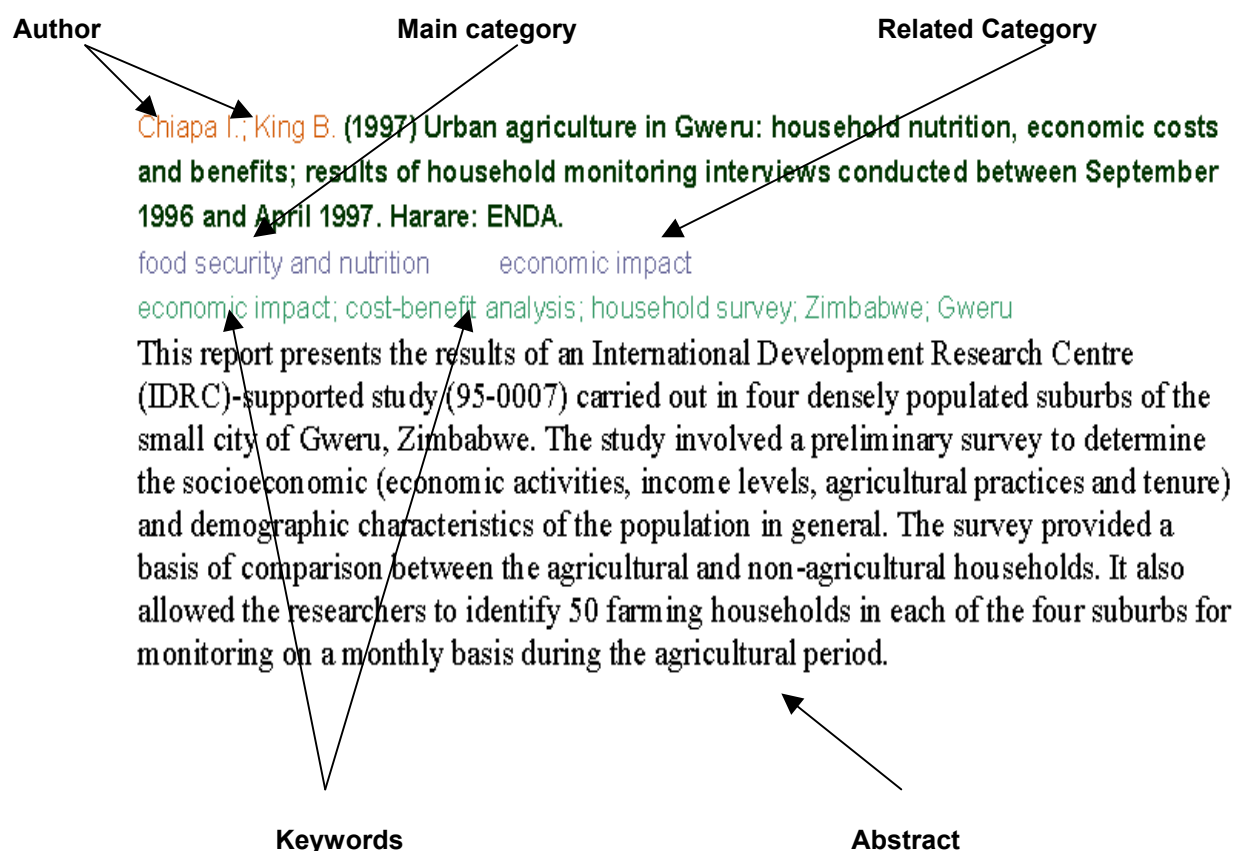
Author

Main category

Related Category

Chiapa I.; King B. (1997) Urban agriculture in Gweru: household nutrition, economic costs and benefits; results of household monitoring interviews conducted between September 1996 and April 1997. Harare: ENDA.

food security and nutrition economic impact

economic impact; cost-benefit analysis; household survey; Zimbabwe; Gweru

This report presents the results of an International Development Research Centre (IDRC)-supported study (95-0007) carried out in four densely populated suburbs of the small city of Gweru, Zimbabwe. The study involved a preliminary survey to determine the socioeconomic (economic activities, income levels, agricultural practices and tenure) and demographic characteristics of the population in general. The survey provided a basis of comparison between the agricultural and non-agricultural households. It also allowed the researchers to identify 50 farming households in each of the four suburbs for monitoring on a monthly basis during the agricultural period.

Keywords

Abstract